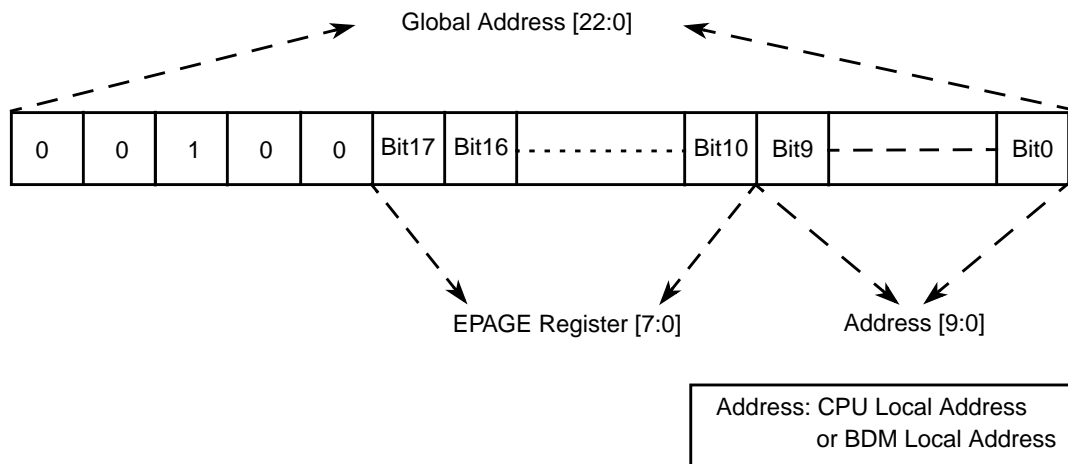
Global Address [22:0]

| 0 | 0 | 1 | 0 | 0 | Bit17 | Bit16 | | Bit10 | Bit9 | | Bit0 |
|---|---|---|---|---|---|---|---|---|---|---|---|

EPAGE Register [7:0]

Address [9:0]

Address: CPU Local Address
or BDM Local Address